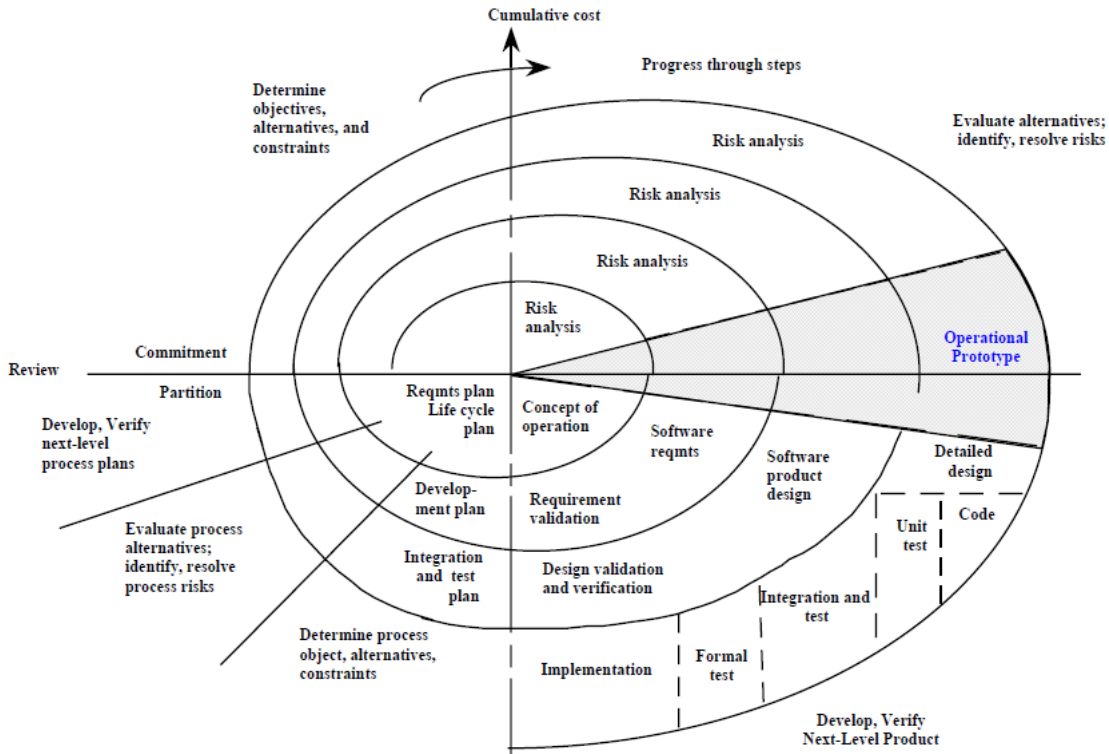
Cumulative cost

Progress through steps

Determine objectives, alternatives, and constraints

Evaluate alternatives; identify, resolve risks

Risk analysis

Risk analysis

Risk analysis

Risk analysis

Operational Prototype

Review

Commitment

Partition

Reqmts plan Life cycle plan

Concept of operation

Software reqmts

Software product design

Detailed design

Develop, Verify next-level process plans

Develop-ment plan

Requirement validation

Unit test

Code

Evaluate process alternatives; identify, resolve process risks

Integration and test plan

Design validation and verification

Integration and test

Determine process object, alternatives, constraints

Implementation

Formal test

Develop, Verify Next-Level Product